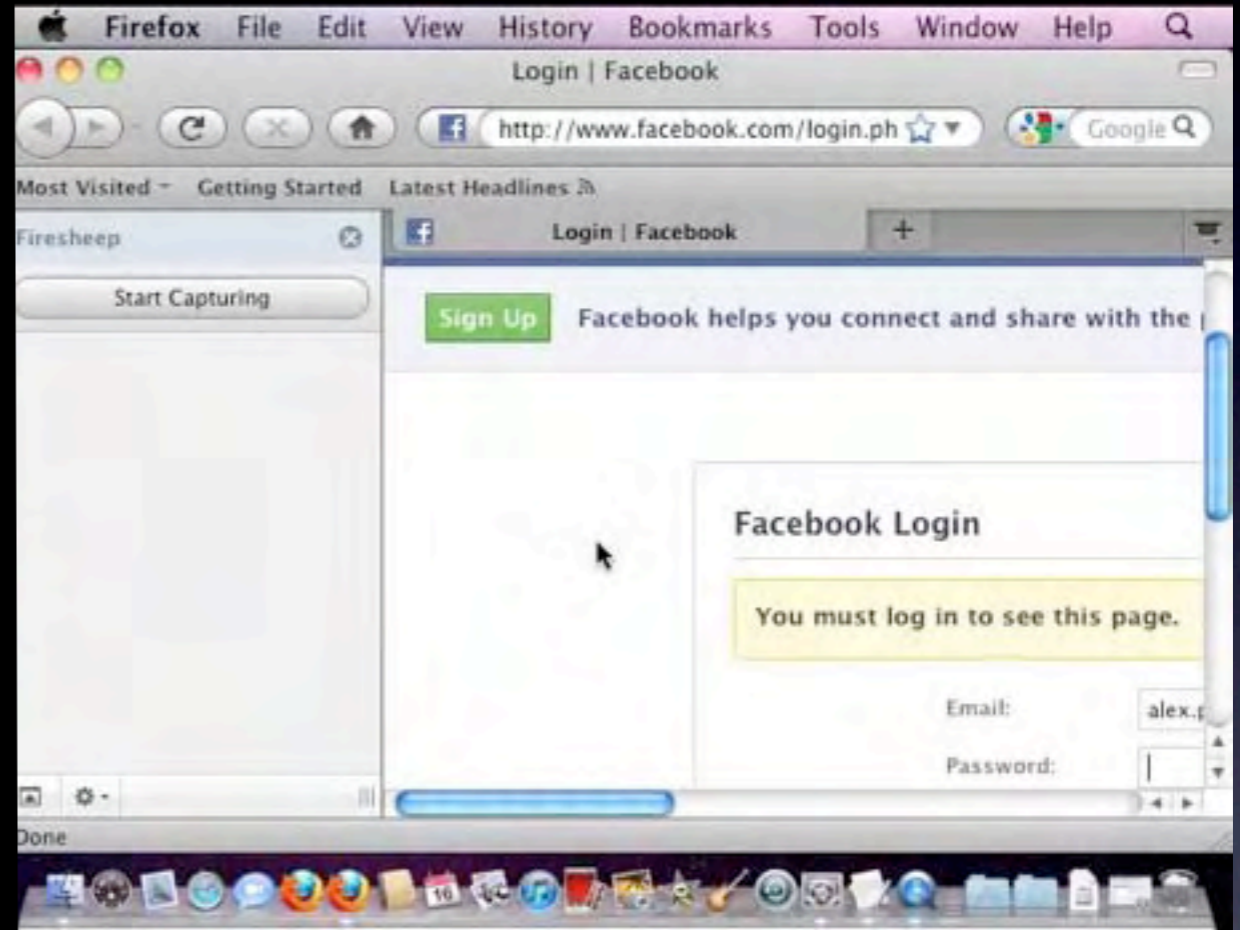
Firefox File Edit View History Bookmarks Tools Window Help

Login | Facebook

http://www.facebook.com/login.ph

Google

Most Visited Getting Started Latest Headlines

Firesheep

Start Capturing

Login | Facebook

Sign Up Facebook helps you connect and share with the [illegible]

Facebook Login

You must log in to see this page.

Email: alex.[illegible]

Password:

Done

10